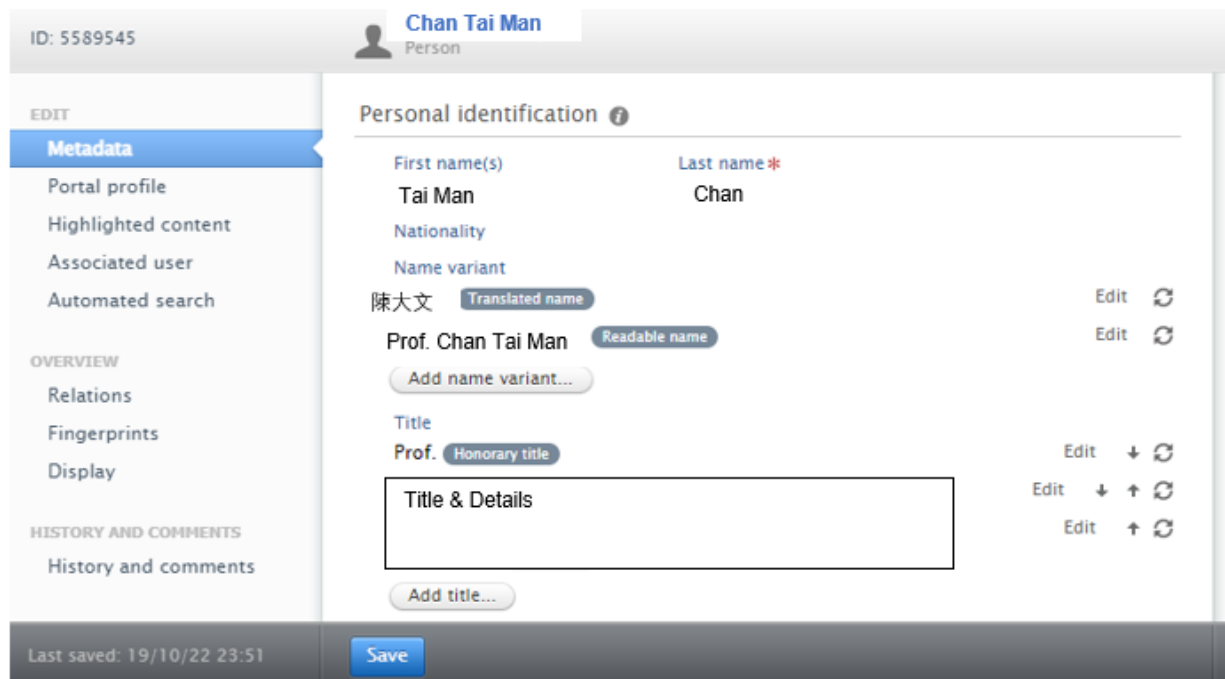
ID: 5589545

Chan Tai Man
Person

EDIT
Metadata
Portal profile
Highlighted content
Associated user
Automated search

OVERVIEW
Relations
Fingerprints
Display

HISTORY AND COMMENTS
History and comments

Personal identification

First name(s)
Tai Man

Last name*
Chan

Nationality

Name variant

陳大文 Translated name Edit

Prof. Chan Tai Man Readable name Edit

Add name variant...

Title

Prof. Honorary title Edit

Title & Details

Edit

Edit

Add title...

Last saved: 19/10/22 23:51

Save